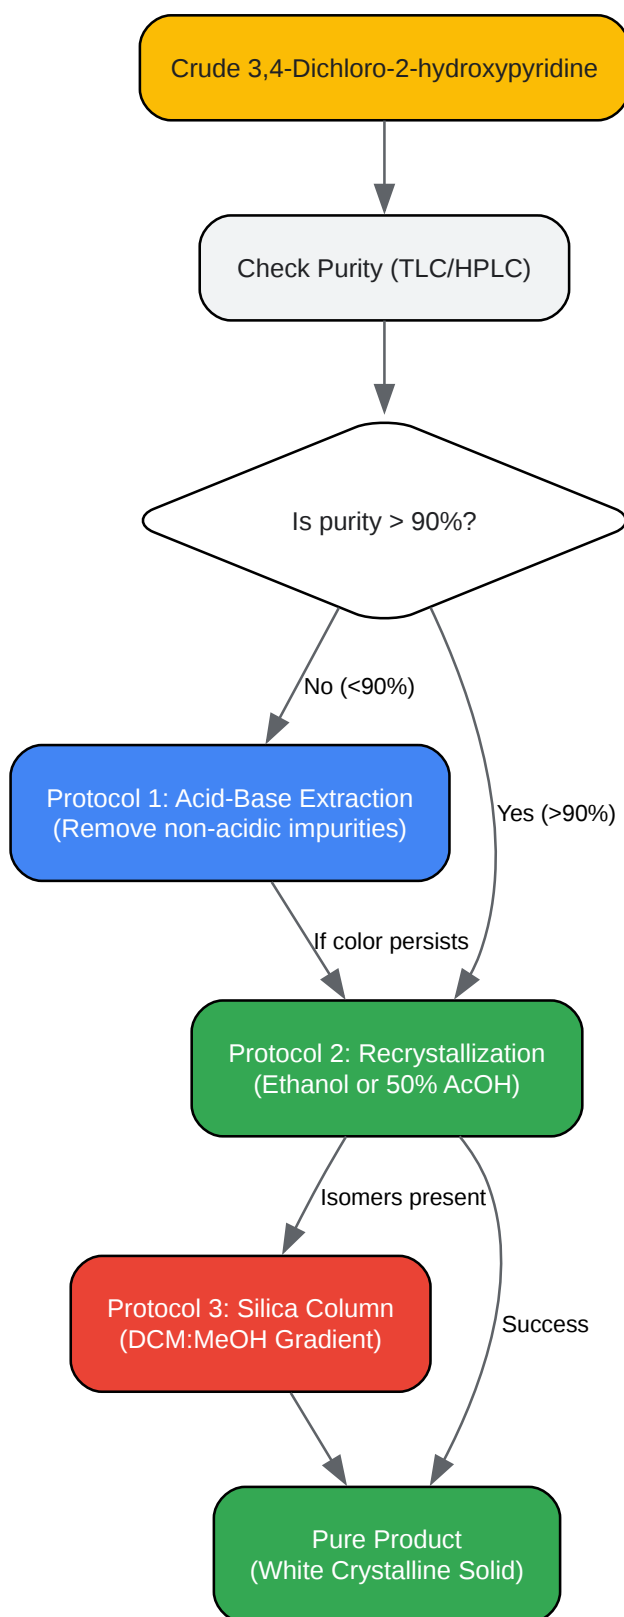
Crude 3,4-Dichloro-2-hydroxypyridine

Check Purity (TLC/HPLC)

Is purity > 90%?

No (<90%)

Yes (>90%)

Protocol 1: Acid-Base Extraction
(Remove non-acidic impurities)

If color persists

Protocol 2: Recrystallization
(Ethanol or 50% AcOH)

Isomers present

Success

Protocol 3: Silica Column
(DCM:MeOH Gradient)

Pure Product
(White Crystalline Solid)